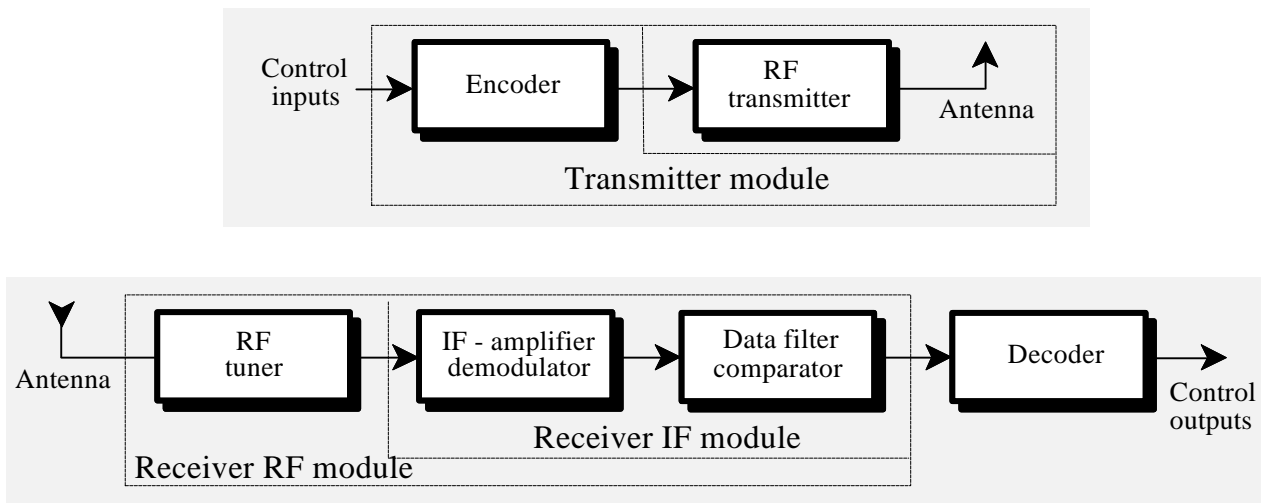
Control inputs

Encoder

RF transmitter

Antenna

Transmitter module

Antenna

RF tuner

IF - amplifier demodulator

Data filter comparator

Decoder

Control outputs

Receiver IF module

Receiver RF module